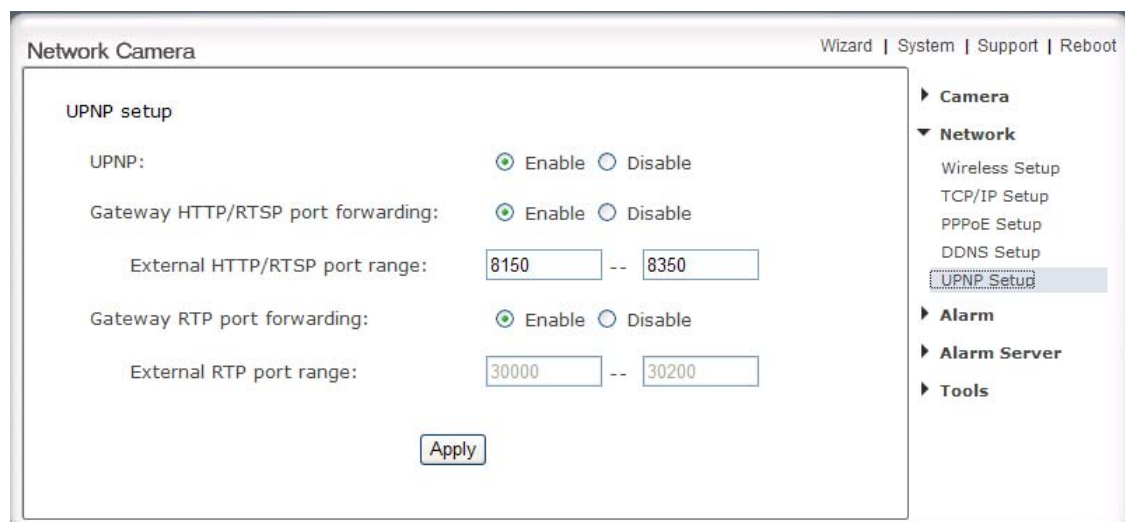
Network Camera

Wizard | System | Support | Reboot

UPNP setup

UPNP: Enable Disable

Gateway HTTP/RTSP port forwarding: Enable Disable

External HTTP/RTSP port range: 8150 -- 8350

Gateway RTP port forwarding: Enable Disable

External RTP port range: 30000 -- 30200

Apply

Camera

Network

Wireless Setup

TCP/IP Setup

PPPoE Setup

DDNS Setup

UPNP Setup

Alarm

Alarm Server

Tools